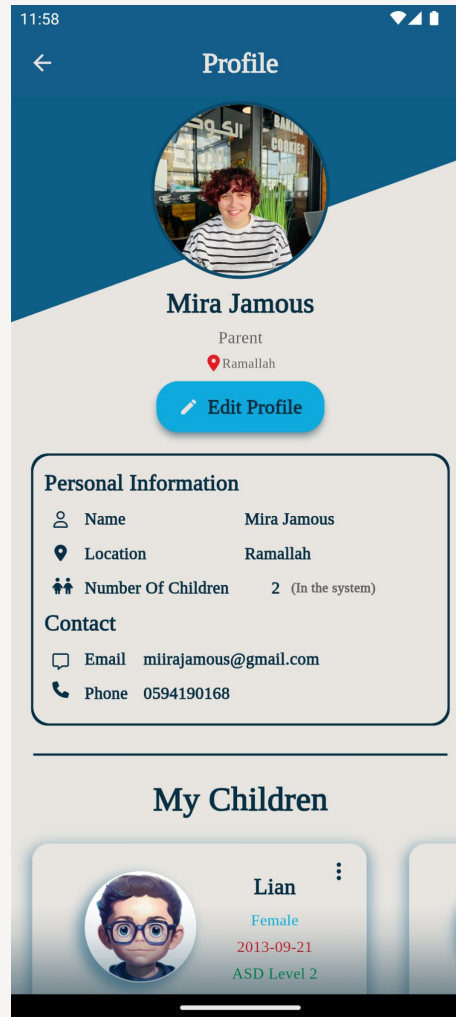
11:58

Profile

Mira Jamous

Parent

Ramallah

Edit Profile

Personal Information

Name Mira Jamous

Location Ramallah

Number Of Children 2 (In the system)

Contact

Email miirajamous@gmail.com

Phone 0594190168

My Children

Lian

Female

2013-09-21

ASD Level 2